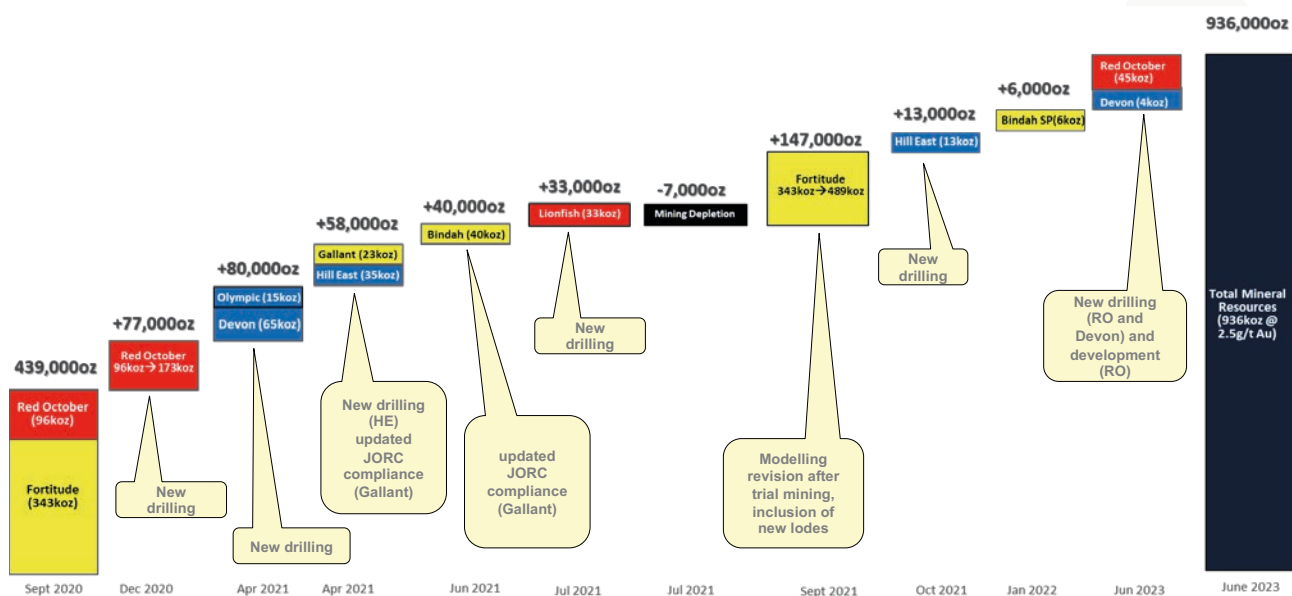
439,000oz
Red October (96koz)
Fortitude (343koz)
Sept 2020

+77,000oz
Red October 96koz→173koz
New drilling
Dec 2020

+80,000oz
Olympic (15koz)
Devon (65koz)
New drilling
Apr 2021

+58,000oz
Gallant (23koz)
Hill East (35koz)
New drilling (HE) updated JORC compliance (Gallant)
Apr 2021

+40,000oz
Bindah (40koz)
updated JORC compliance (Gallant)
Jun 2021

+33,000oz
Lionfish (33koz)
New drilling
Jul 2021

-7,000oz
Mining Depletion
Jul 2021

+147,000oz
Fortitude 343koz→489koz
Modelling revision after trial mining, inclusion of new lodes
Sept 2021

+13,000oz
Hill East (13koz)
New drilling
Oct 2021

+6,000oz
Bindah SP(6koz)
Jan 2022

Red October (45koz)
Devon (4koz)
New drilling (RO and Devon) and development (RO)
Jun 2023

936,000oz
Total Mineral Resources (936koz @ 2.5g/t Au)
June 2023